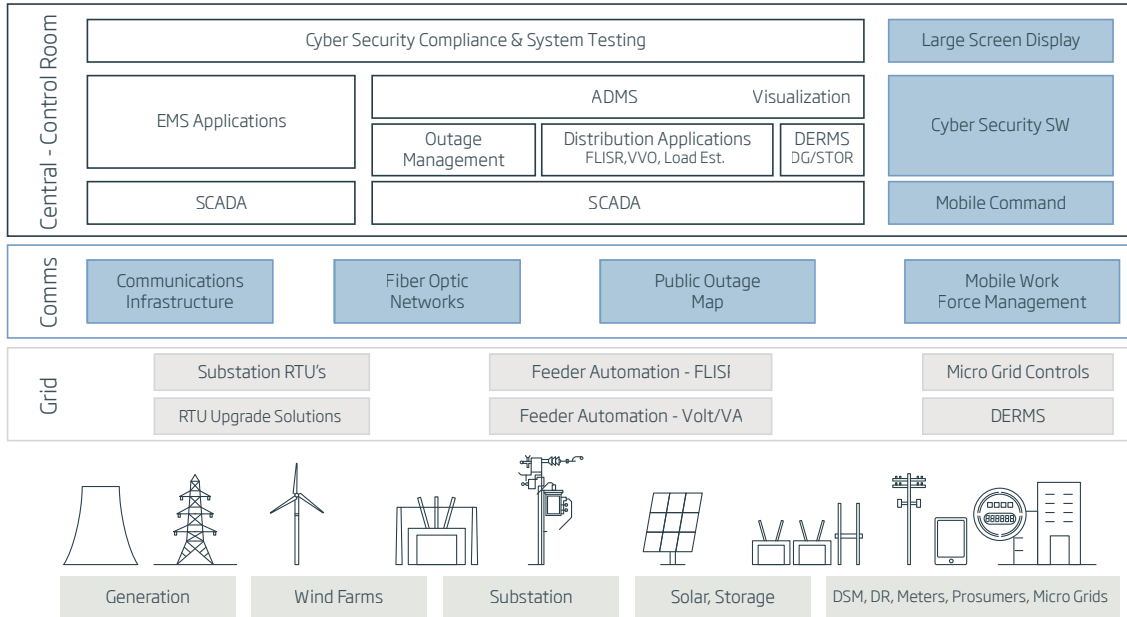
Central - Control Room

Cyber Security Compliance & System Testing

Large Screen Display

EMS Applications

ADMS

Visualization

Outage Management

Distribution Applications
FLISR,VVO, Load Est.

DERMS
DG/STOR

Cyber Security SW

SCADA

SCADA

Mobile Command

Comms

Communications Infrastructure

Fiber Optic Networks

Public Outage Map

Mobile Work Force Management

Grid

Substation RTU's

Feeder Automation - FLISI

Micro Grid Controls

RTU Upgrade Solutions

Feeder Automation - Volt/VA

DERMS

Generation

Wind Farms

Substation

Solar, Storage

DSM, DR, Meters, Prosumers, Micro Grids